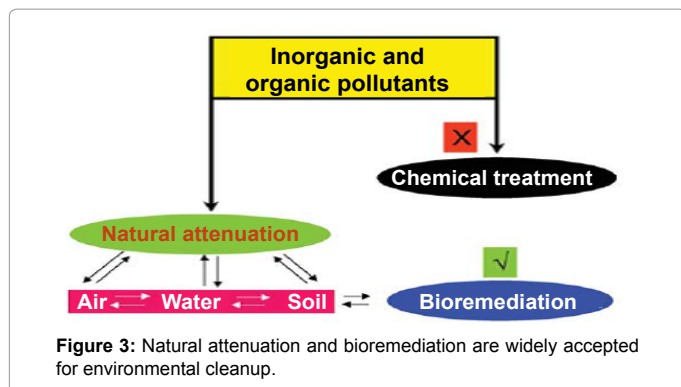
Inorganic and organic pollutants

×

Chemical treatment

Natural attenuation

√

Air Water Soil

Bioremediation

**Figure 3:** Natural attenuation and bioremediation are widely accepted for environmental cleanup.